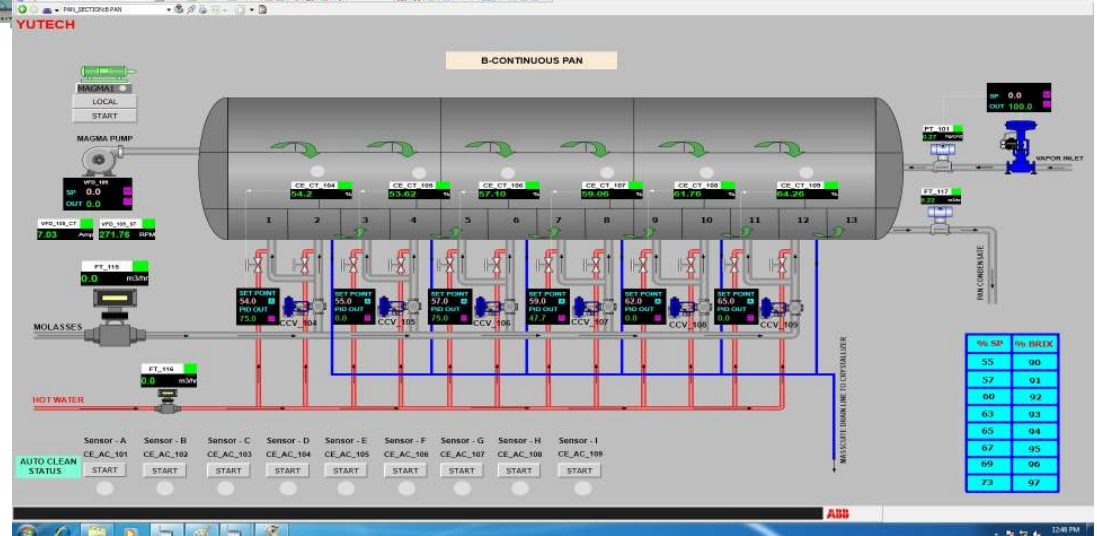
PAN_SECTION\B PAN
YUTECH

B-CONTINUOUS PAN

MAGMA1
LOCAL
START

MAGMA PUMP

VFD_109
SP 0.0
OUT 0.0

VFD_109_CT
7.03 Amp
VFD_109_ST
271.76 RPM

FT_115
0.0 m3/hr

MOLASSES

FT_116
0.0 m3/hr

HOT WATER

CE_CT_104
54.2 %
CE_CT_105
53.62 %
CE_CT_106
57.18 %
CE_CT_107
59.06 %
CE_CT_108
61.76 %
CE_CT_109
64.26 %

1 2 3 4 5 6 7 8 9 10 11 12 13

SET POINT 54.0
PID OUT 75.0
CCV_104

SET POINT 55.0
PID OUT 0.0
CCV_105

SET POINT 57.0
PID OUT 75.0
CCV_106

SET POINT 59.0
PID OUT 47.7
CCV_107

SET POINT 62.0
PID OUT 0.0
CCV_108

SET POINT 65.0
PID OUT 0.0
CCV_109

SP 0.0
OUT 100.0

PT_101
0.27 Kg/cm2

FT_117
0.22 m3/hr

VAPOR INLET

PAN CONDENSATE

MASSCUITE DRAIN LINE TO CRYSTALLIZER

| % SP | % BRIX |
|---|---|
| 55 | 90 |
| 57 | 91 |
| 60 | 92 |
| 63 | 93 |
| 65 | 94 |
| 67 | 95 |
| 69 | 96 |
| 73 | 97 |

AUTO CLEAN STATUS

Sensor - A
CE_AC_101
START

Sensor - B
CE_AC_102
START

Sensor - C
CE_AC_103
START

Sensor - D
CE_AC_104
START

Sensor - E
CE_AC_105
START

Sensor - F
CE_AC_106
START

Sensor - G
CE_AC_107
START

Sensor - H
CE_AC_108
START

Sensor - I
CE_AC_109
START

ABB

12:48 PM